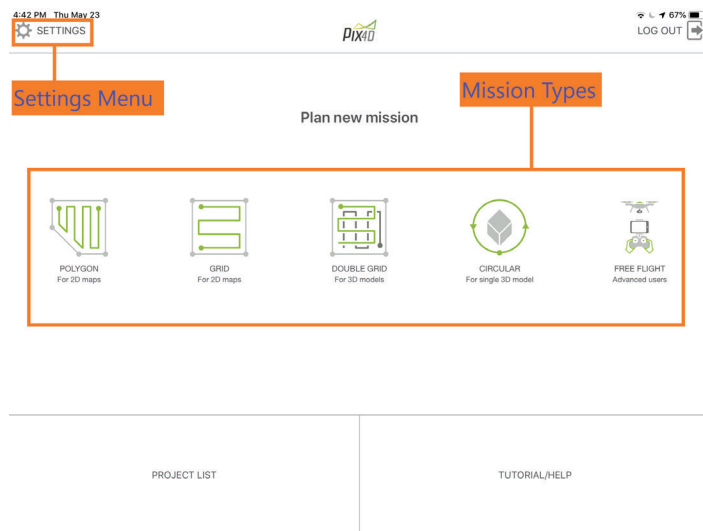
4:42 PM Thu May 23

67%

SETTINGS

PIX4D

LOG OUT

Settings Menu

Mission Types

Plan new mission

POLYGON
For 2D maps

GRID
For 2D maps

DOUBLE GRID
For 3D models

CIRCULAR
For single 3D model

FREE FLIGHT
Advanced users

PROJECT LIST

TUTORIAL/HELP